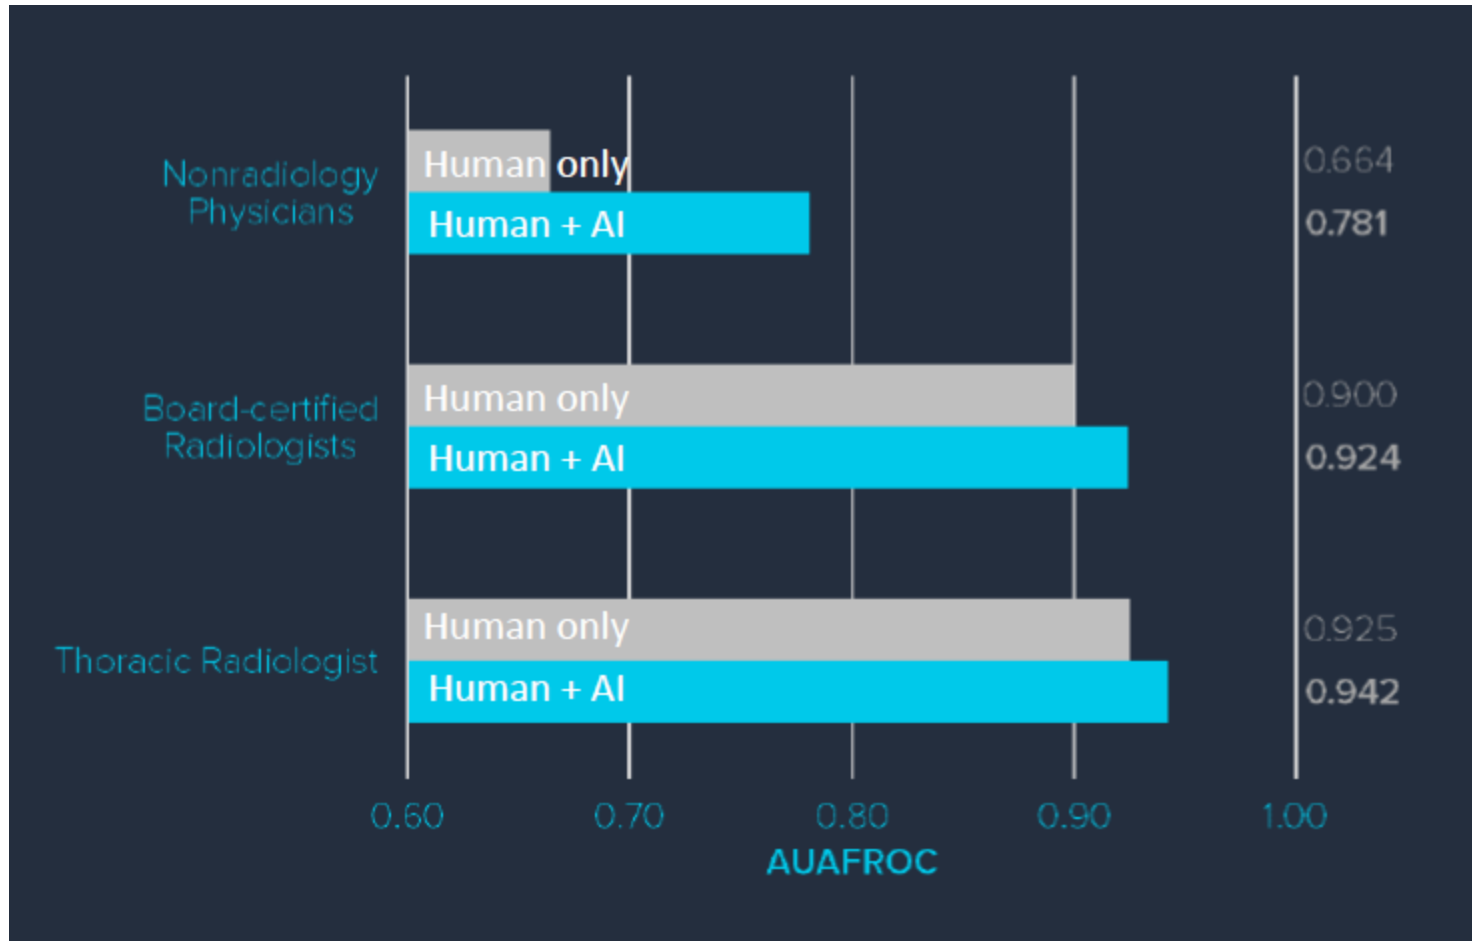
Nonradiology Physicians

Human only

Human + AI

0.664

0.781

Board-certified Radiologists

Human only

Human + AI

0.900

0.924

Thoracic Radiologist

Human only

Human + AI

0.925

0.942

0.60 0.70 0.80 0.90 1.00

AUAFROC